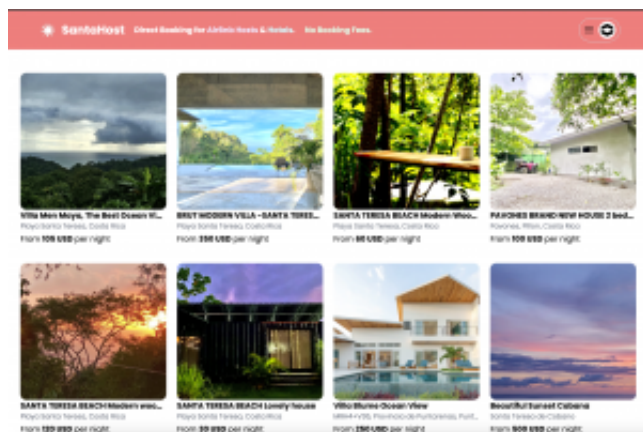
SantaHost Direct Booking for Airbnb Hosts & Hotels. No Booking Fees.

Villa Mon Moya, The Best Ocean Vi...
Playa Santa Teresa, Costa Rica
From 105 USD per night

BRUT MODERN VILLA - SANTA TERESA...
Playa Santa Teresa, Costa Rica
From 350 USD per night

SANTA TERESA BEACH Modern Woo...
Playa Santa Teresa, Costa Rica
From 65 USD per night

PAVONES BRAND NEW HOUSE 2 bed...
Pavones, Pilon, Costa Rica
From 105 USD per night

SANTA TERESA BEACH Modern woo...
Playa Santa Teresa, Costa Rica
From 120 USD per night

SANTA TERESA BEACH Lovely house
Playa Santa Teresa, Costa Rica
From 90 USD per night

Villa Blume Ocean View
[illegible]
From 250 USD per night

Beautiful Sunset Cabana
Santa Teresa de Cobano
From 300 USD per night